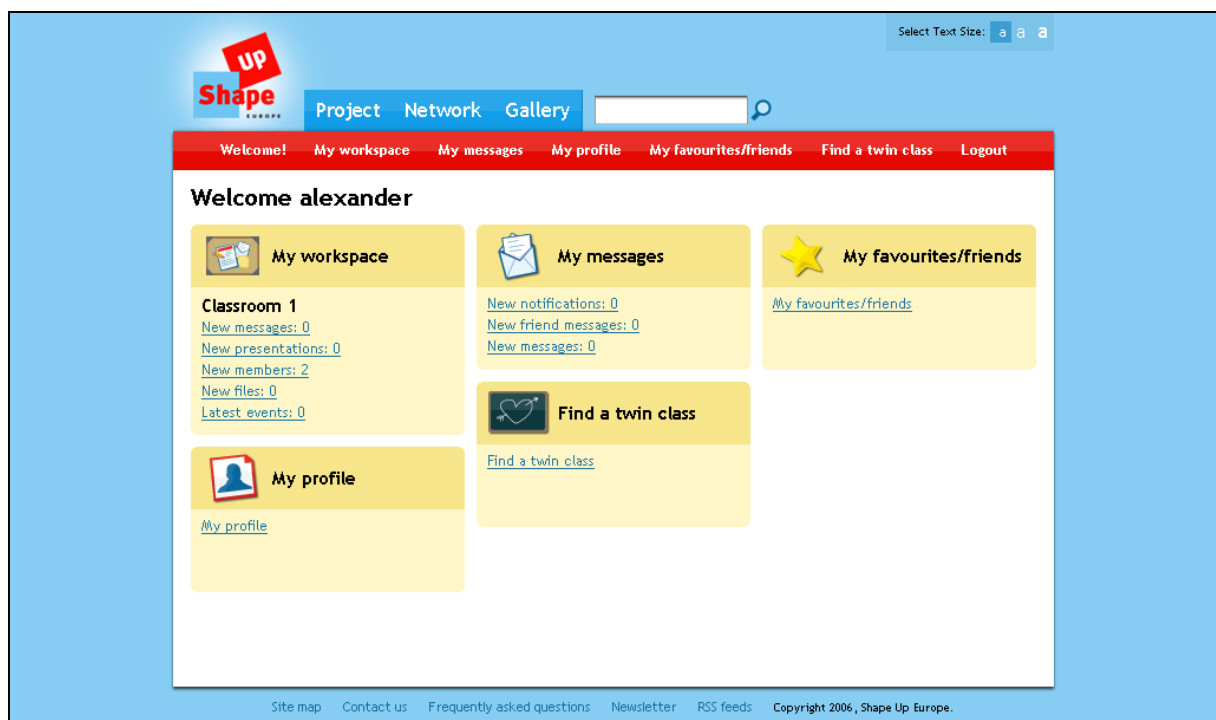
Select Text Size: a a a

UP
Shape
EUROPE

Project Network Gallery

Welcome! My workspace My messages My profile My favourites/friends Find a twin class Logout

Welcome alexander

My workspace

Classroom 1
New messages: 0
New presentations: 0
New members: 2
New files: 0
Latest events: 0

My profile

My profile

My messages

New notifications: 0
New friend messages: 0
New messages: 0

Find a twin class

Find a twin class

My favourites/friends

My favourites/friends

Site map Contact us Frequently asked questions Newsletter RSS feeds Copyright 2006, Shape Up Europe.